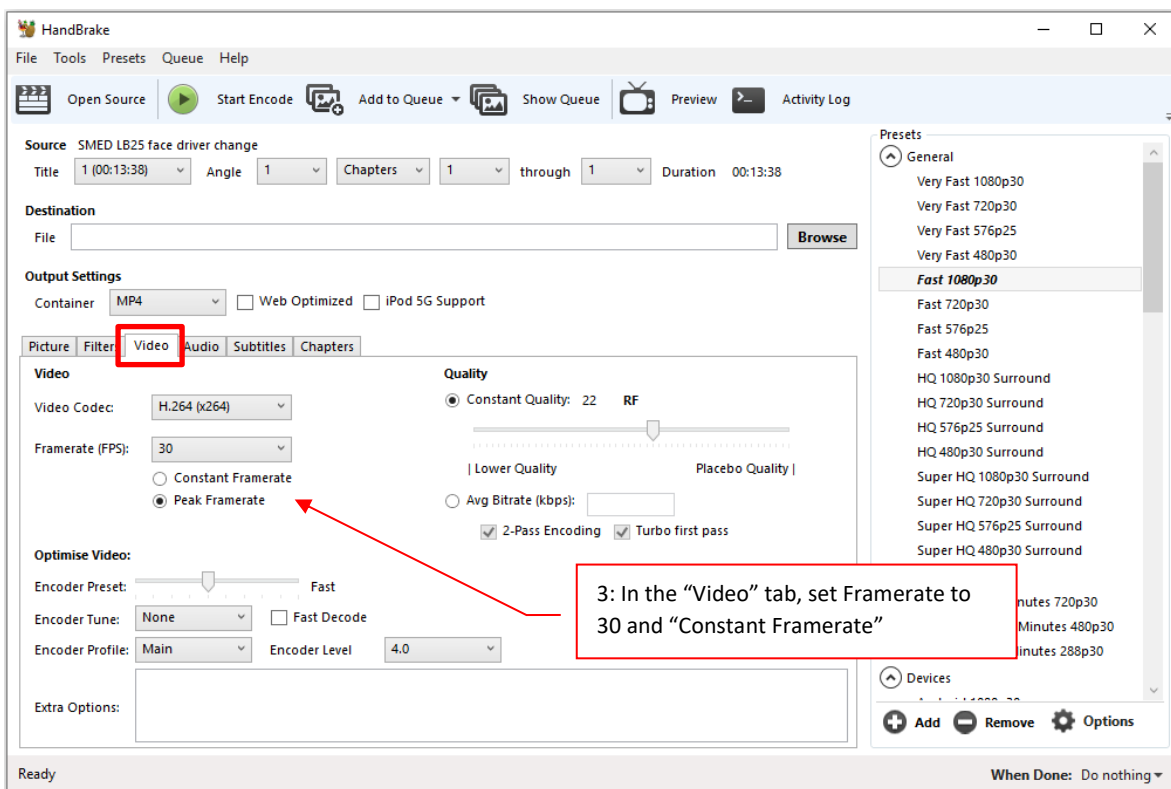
HandBrake

File Tools Presets Queue Help

Open Source Start Encode Add to Queue Show Queue Preview Activity Log

Source SMED LB25 face driver change
Title 1 (00:13:38) Angle 1 Chapters 1 through 1 Duration 00:13:38

Destination
File Browse

Output Settings
Container MP4 Web Optimized iPod 5G Support

Picture Filters Video Audio Subtitles Chapters

Video
Video Codec: H.264 (x264)
Framerate (FPS): 30
Constant Framerate
Peak Framerate

Quality
Constant Quality: 22 RF
| Lower Quality Placebo Quality |
Avg Bitrate (kbps):
2-Pass Encoding Turbo first pass

Optimise Video:
Encoder Preset: Fast
Encoder Tune: None Fast Decode
Encoder Profile: Main Encoder Level 4.0
Extra Options:

3: In the "Video" tab, set Framerate to 30 and "Constant Framerate"

Presets
General
Very Fast 1080p30
Very Fast 720p30
Very Fast 576p25
Very Fast 480p30
Fast 1080p30
Fast 720p30
Fast 576p25
Fast 480p30
HQ 1080p30 Surround
HQ 720p30 Surround
HQ 576p25 Surround
HQ 480p30 Surround
Super HQ 1080p30 Surround
Super HQ 720p30 Surround
Super HQ 576p25 Surround
Super HQ 480p30 Surround
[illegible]inutes 720p30
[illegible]Minutes 480p30
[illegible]inutes 288p30
Devices
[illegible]
Add Remove Options

Ready
When Done: Do nothing